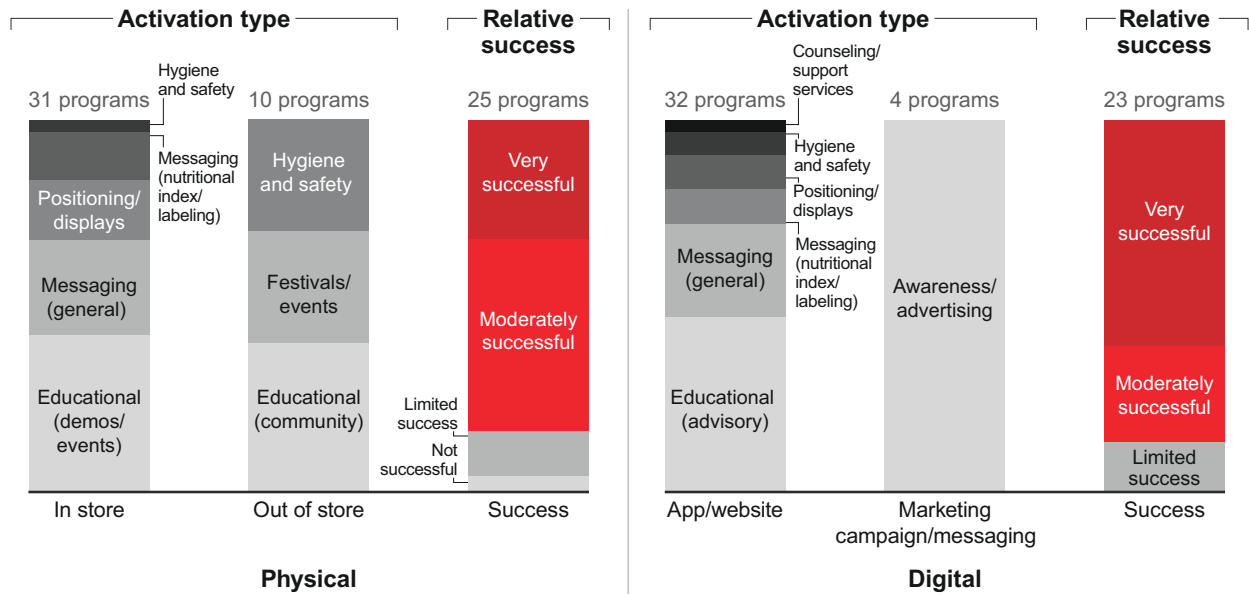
Activation type

Relative success

31 programs

Hygiene and safety

Messaging (nutritional index/ labeling)

Positioning/ displays

Messaging (general)

Educational (demos/ events)

In store

10 programs

Hygiene and safety

Festivals/ events

Educational (community)

Out of store

25 programs

Very successful

Moderately successful

Limited success

Not successful

Success

Physical

Activation type

Relative success

32 programs

Counseling/ support services

Hygiene and safety

Positioning/ displays

Messaging (nutritional index/ labeling)

Messaging (general)

Educational (advisory)

App/website

4 programs

Awareness/ advertising

Marketing campaign/messaging

23 programs

Very successful

Moderately successful

Limited success

Success

Digital